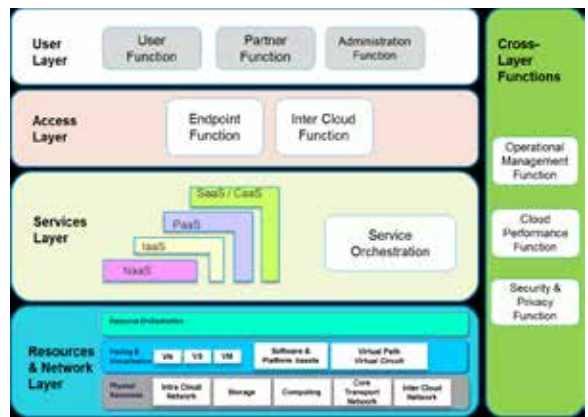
User Layer

User Function

Partner Function

Administration Function

Access Layer

Endpoint Function

Inter Cloud Function

Services Layer

SaaS / CaaS

PaaS

IaaS

NaaS

Service Orchestration

Resources & Network Layer

Resource Orchestration

Pooling & Virtualisation

VN

VS

VM

Software & Platform Assets

Virtual Path Virtual Circuit

Physical Resources

Intra Cloud Network

Storage

Computing

Core Transport Network

Inter Cloud Network

Cross-Layer Functions

Operational Management Function

Cloud Performance Function

Security & Privacy Function